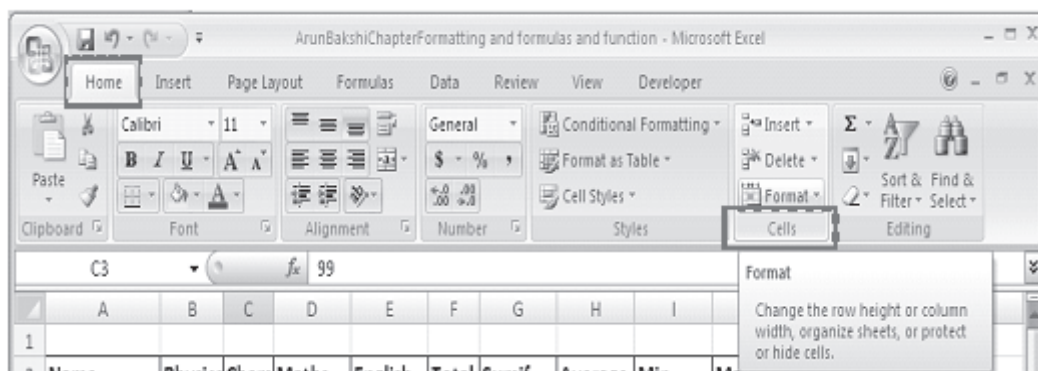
ArunBakshiChapterFormatting and formulas and function - Microsoft Excel

Home Insert Page Layout Formulas Data Review View Developer

Calibri 11
B I U A A
Paste
Clipboard Font Alignment Number Styles Cells Editing

General
$ % ,
.00 .0

Conditional Formatting
Format as Table
Cell Styles

Insert
Delete
Format

Σ
Sort & Filter
Find & Select

C3 $f_x$ 99

Format

Change the row height or column width, organize sheets, or protect or hide cells.

| | A | B | C | D | E | F | G | H | I |
|---|---|---|---|---|---|---|---|---|---|
| 1 | | | | | | | | | |
| 2 | Name | Physics | Chem | Maths | English | Total | Grade | Average | Min |